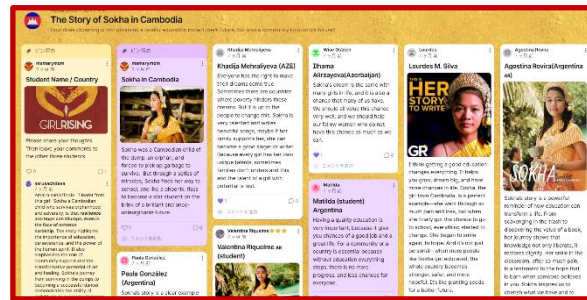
The Story of Sokha in Cambodia

mamarymon

Student Name / Country

GIRLRISING

Please share your thoughts from leave your comments to the other three students

mamarymon

Sokha in Cambodia

Sokha was a Cambodian child of the dump, an orphan, and forced to pick up garbage to survive. But through a series of miracles, Sokha finds her way to school, and like a phoenix, rises to become a star student in the form of a brilliant and once-unimaginable future.

Khadija Mehraliyeva (AZE)

Ilhama Alirzayeva(Azerbaijan)

Lourdes M. Silva

HER STORY TO WRITE

Agostina Rovira(Argentina)

SOKHA

Matilda (student) Argentina

Valentina Riquelme (student)

Paula González (Argentina)

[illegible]